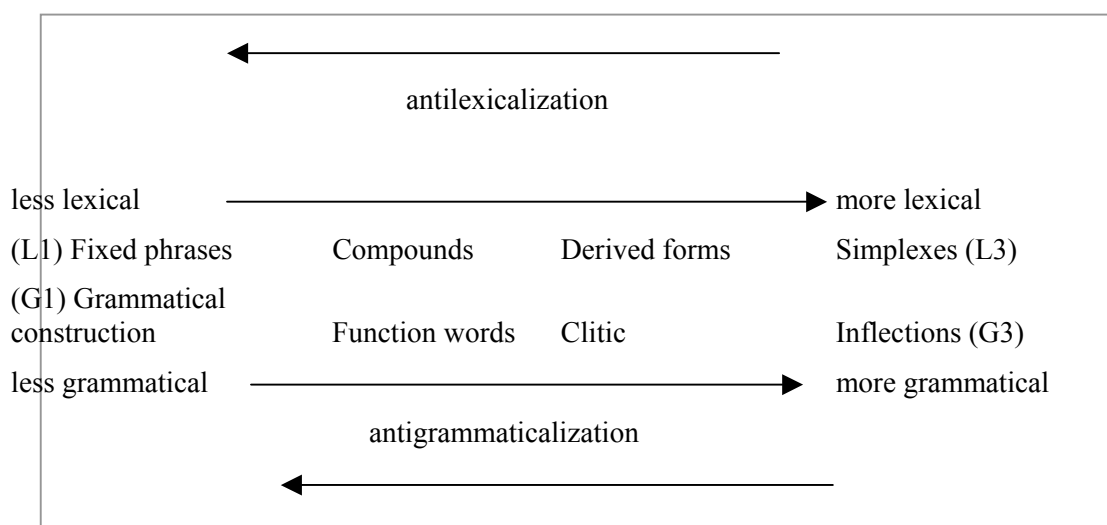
antilexicalization

less lexical more lexical

(L1) Fixed phrases Compounds Derived forms Simplexes (L3)

(G1) Grammatical construction Function words Clitic Inflections (G3)

less grammatical more grammatical

antigrammaticalization